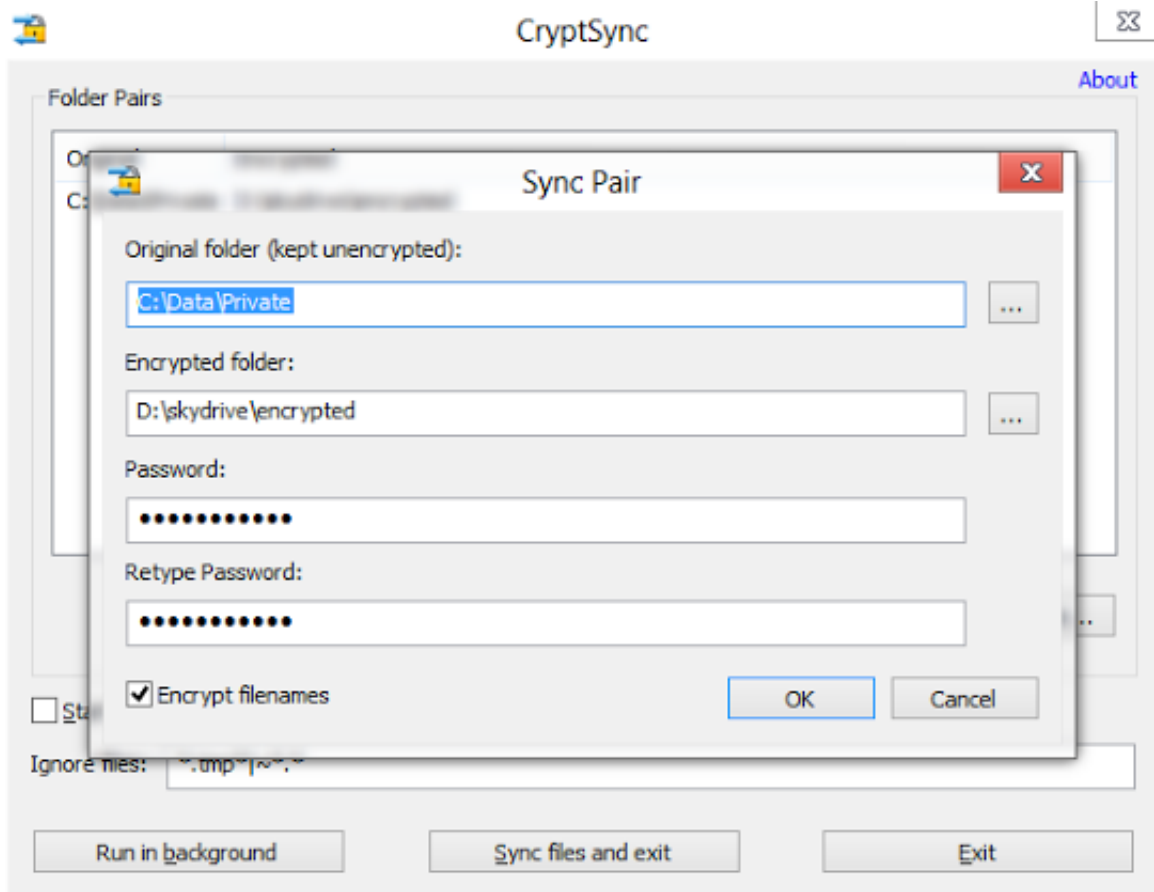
CryptSync

About

Folder Pairs

Or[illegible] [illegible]

C:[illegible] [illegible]

Sync Pair

Original folder (kept unencrypted):

C:\Data\Private

...

Encrypted folder:

D:\skydrive\encrypted

...

Password:

●●●●●●●●●●●●

Retype Password:

●●●●●●●●●●●●

...

Encrypt filenames

OK

Cancel

Sta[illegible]

Ignore files: *.tmp*|~*.*

Run in background

Sync files and exit

Exit